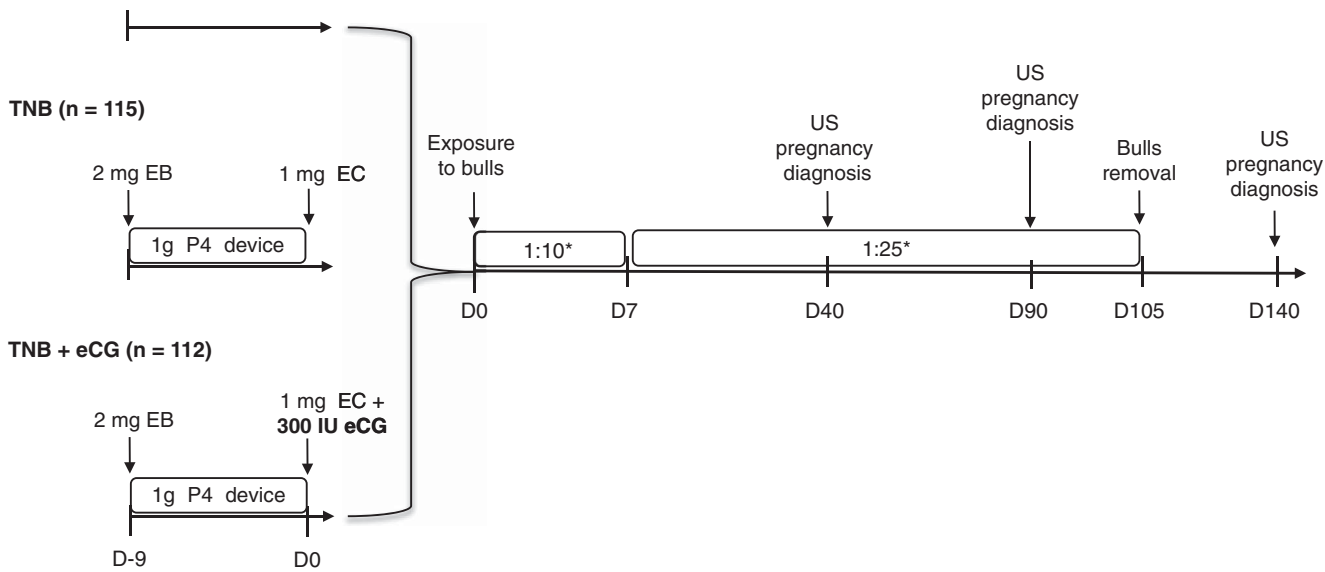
TNB (n = 115)

2 mg EB

1 mg EC

1g P4 device

TNB + eCG (n = 112)

2 mg EB

1 mg EC + 300 IU eCG

1g P4 device

D-9

D0

Exposure to bulls

US pregnancy diagnosis

US pregnancy diagnosis

Bulls removal

US pregnancy diagnosis

1:10*

1:25*

D0

D7

D40

D90

D105

D140